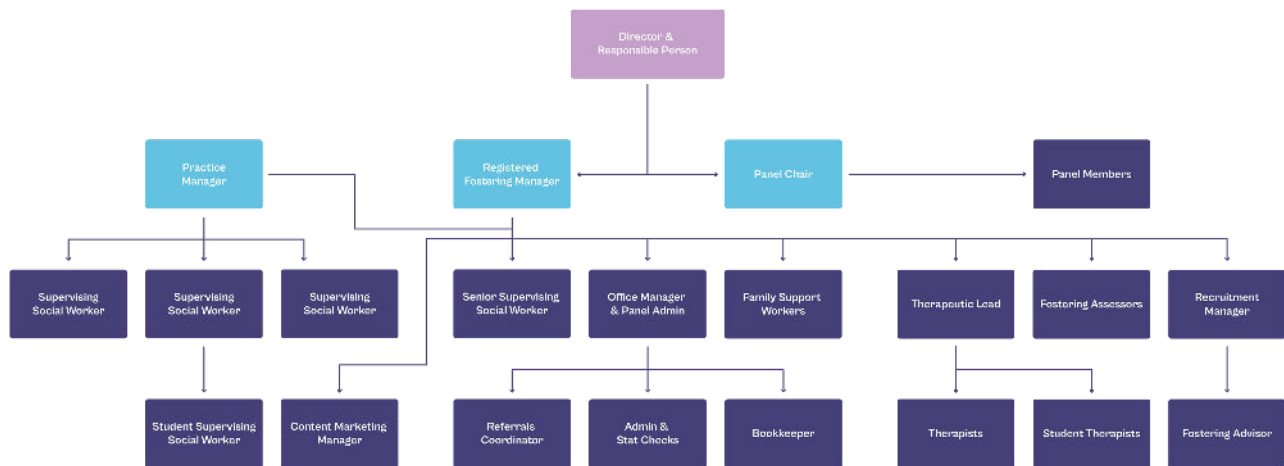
Director & Responsible Person

Practice Manager

Registered Fostering Manager

Panel Chair

Panel Members

Supervising Social Worker

Supervising Social Worker

Supervising Social Worker

Senior Supervising Social Worker

Office Manager & Panel Admin

Family Support Workers

Therapeutic Lead

Fostering Assessors

Recruitment Manager

Student Supervising Social Worker

Content Marketing Manager

Referrals Coordinator

Admin & Stat Checks

Bookkeeper

Therapists

Student Therapists

Fostering Advisor